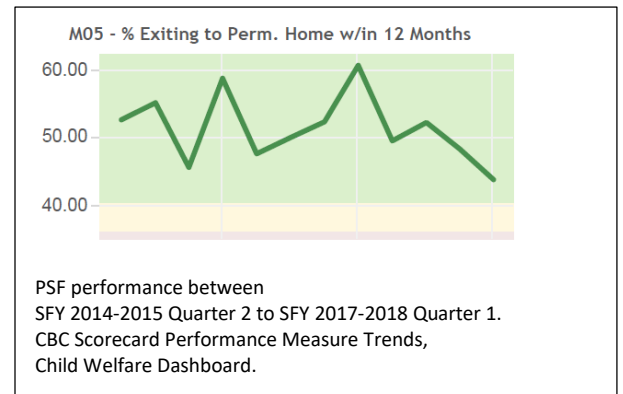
M05 - % Exiting to Perm. Home w/in 12 Months

60.00

50.00

40.00

PSF performance between
SFY 2014-2015 Quarter 2 to SFY 2017-2018 Quarter 1.
CBC Scorecard Performance Measure Trends,
Child Welfare Dashboard.